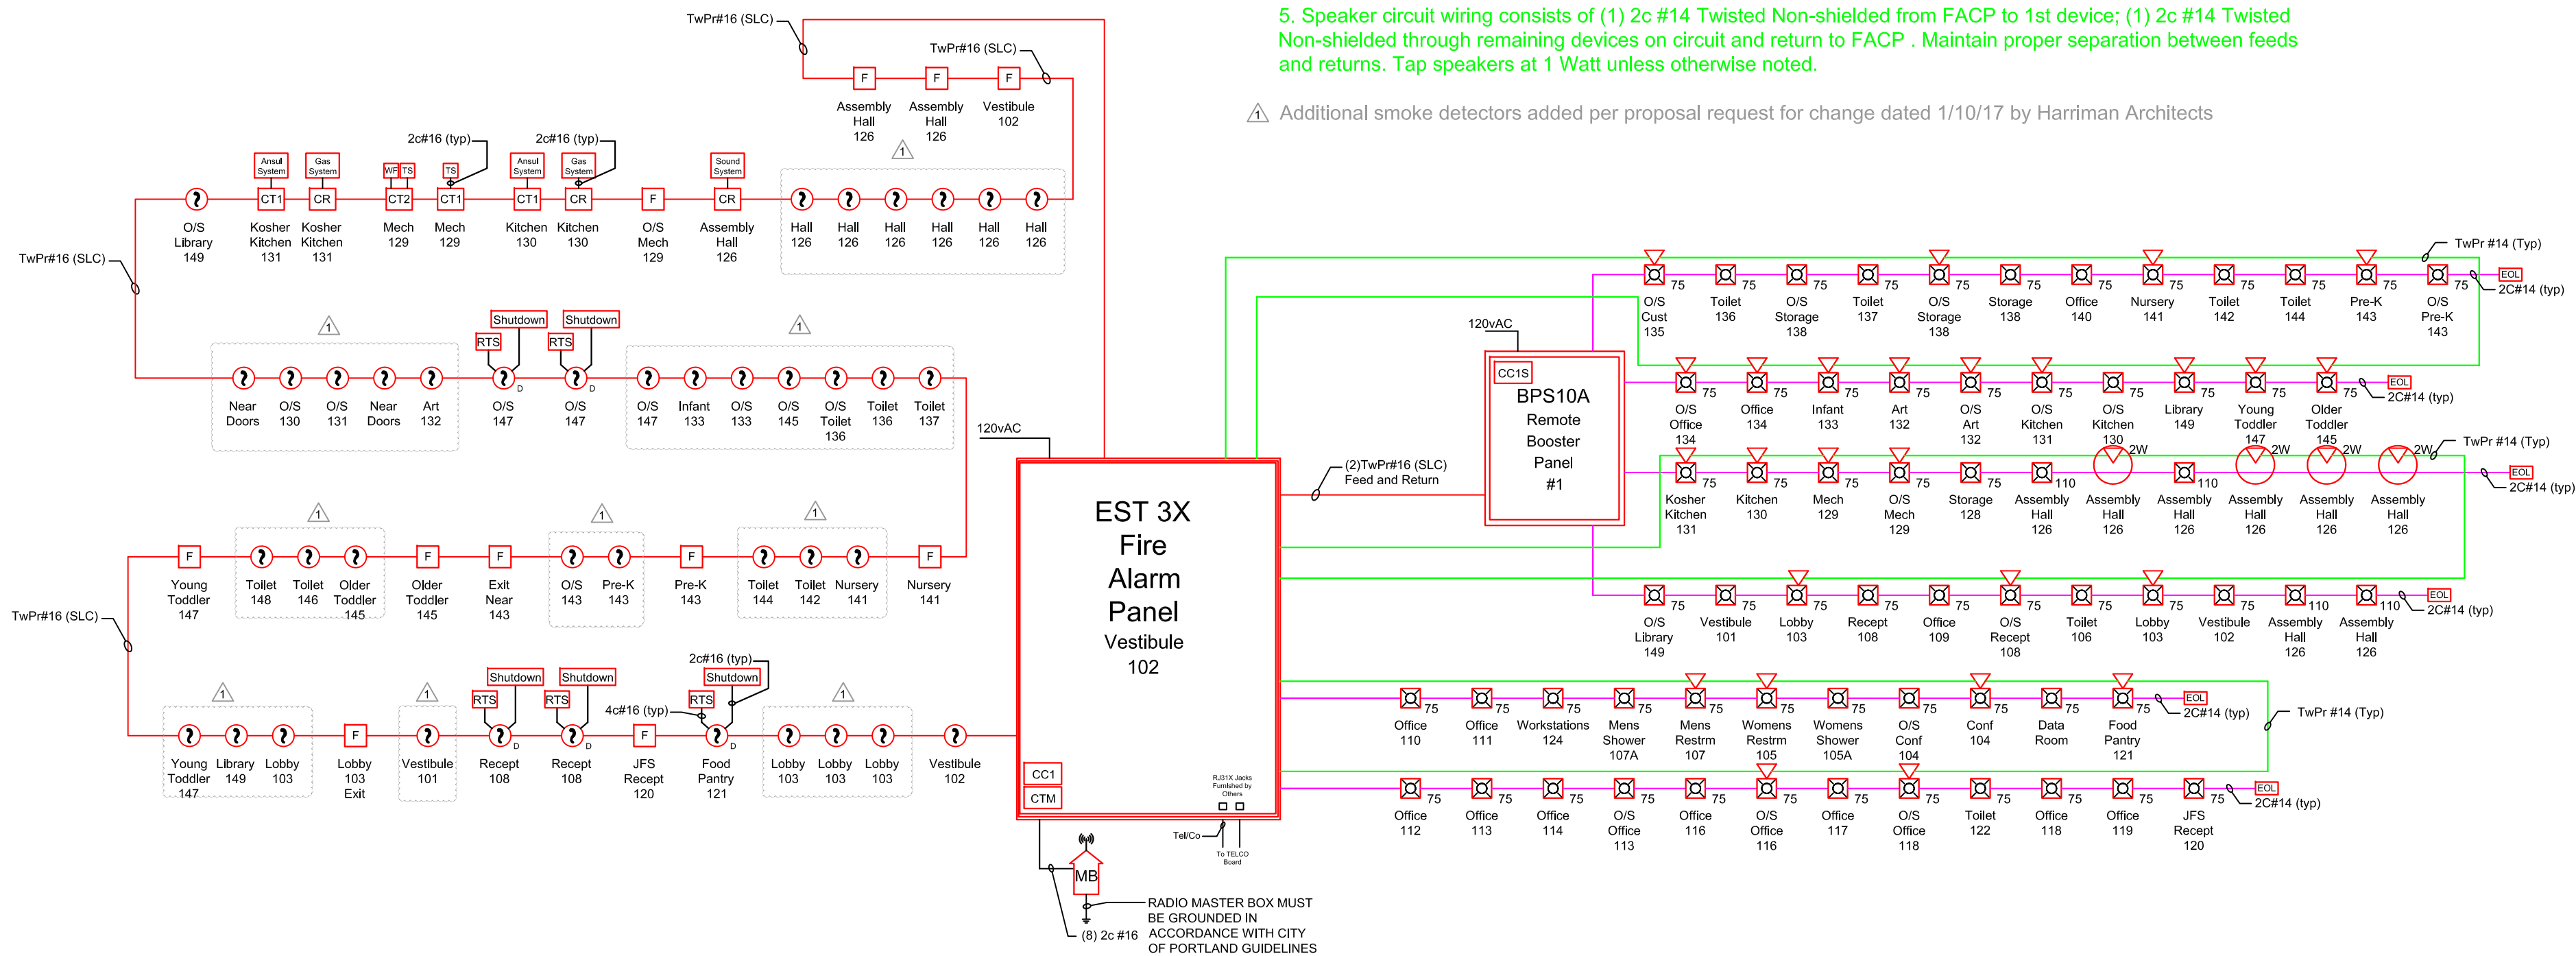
5. Speaker circuit wiring consists of (1) 2c #14 Twisted Non-shielded from FACP to 1st device; (1) 2c #14 Twisted Non-shielded through remaining devices on circuit and return to FACP . Maintain proper separation between feeds and returns. Tap speakers at 1 Watt unless otherwise noted.

1 Additional smoke detectors added per proposal request for change dated 1/10/17 by Harriman Architects

TwPr#16 (SLC)
TwPr#16 (SLC)
F Assembly Hall 126
F Assembly Hall 126
F Vestibule 102
1

2c#16 (typ)
2c#16 (typ)
Ansul System
Gas System
WF TS
TS
Ansul System
Gas System
Sound System

TwPr#16 (SLC)
O/S Library 149
CT1 Kosher Kitchen 131
CR Kosher Kitchen 131
CT2 Mech 129
CT1 Mech 129
CT1 Kitchen 130
CR Kitchen 130
F O/S Mech 129
CR Assembly Hall 126
Hall 126
Hall 126
Hall 126
Hall 126
Hall 126
Hall 126

1
Shutdown
Shutdown
RTS
RTS
1
Near Doors
O/S 130
O/S 131
Near Doors
Art 132
O/S 147 D
O/S 147 D
O/S 147
Infant 133
O/S 133
O/S 145
O/S Toilet 136
Toilet 136
Toilet 137

120vAC

1
1
1
F Young Toddler 147
Toilet 148
Toilet 146
Older Toddler 145
F Older Toddler 145
F Exit Near 143
O/S 143
Pre-K 143
F Pre-K 143
Toilet 144
Toilet 142
Nursery 141
F Nursery 141

TwPr#16 (SLC)

2c#16 (typ)
Shutdown
Shutdown
Shutdown
RTS
RTS
RTS
4c#16 (typ)
1
1
1
Young Toddler 147
Library 149
Lobby 103
F Lobby 103 Exit
Vestibule 101
Recept 108 D
Recept 108 D
F JFS Recept 120
Food Pantry 121 D
Lobby 103
Lobby 103
Lobby 103
Vestibule 102

EST 3X Fire Alarm Panel Vestibule 102
CC1
CTM
RJ31X Jacks Furnished by Others
Tel/Co
To TELCO Board
MB
(8) 2c #16
RADIO MASTER BOX MUST BE GROUNDED IN ACCORDANCE WITH CITY OF PORTLAND GUIDELINES

(2)TwPr#16 (SLC) Feed and Return
120vAC
CC1S
BPS10A Remote Booster Panel #1

TwPr #14 (Typ)
EOL
2C#14 (typ)
75 O/S Cust 135
75 Toilet 136
75 O/S Storage 138
75 Toilet 137
75 O/S Storage 138
75 Storage 138
75 Office 140
75 Nursery 141
75 Toilet 142
75 Toilet 144
75 Pre-K 143
75 O/S Pre-K 143

EOL
2C#14 (typ)
75 O/S Office 134
75 Office 134
75 Infant 133
75 Art 132
75 O/S Art 132
75 O/S Kitchen 131
75 O/S Kitchen 130
75 Library 149
75 Young Toddler 147
75 Older Toddler 145

TwPr #14 (Typ)
EOL
2C#14 (typ)
2W 2W 2W 2W
75 Kosher Kitchen 131
75 Kitchen 130
75 Mech 129
75 O/S Mech 129
75 Storage 128
110 Assembly Hall 126
Assembly Hall 126
110 Assembly Hall 126
Assembly Hall 126
Assembly Hall 126
Assembly Hall 126

EOL
2C#14 (typ)
75 O/S Library 149
75 Vestibule 101
75 Lobby 103
75 Recept 108
75 Office 109
75 O/S Recept 108
75 Toilet 106
75 Lobby 103
75 Vestibule 102
110 Assembly Hall 126
110 Assembly Hall 126

EOL
2C#14 (typ)
TwPr #14 (Typ)
75 Office 110
75 Office 111
75 Workstations 124
75 Mens Shower 107A
75 Mens Restrm 107
75 Womens Restrm 105
75 Womens Shower 105A
75 O/S Conf 104
75 Conf 104
75 Data Room
75 Food Pantry 121

EOL
2C#14 (typ)
75 Office 112
75 Office 113
75 Office 114
75 O/S Office 113
75 Office 116
75 O/S Office 116
75 Office 117
75 O/S Office 118
75 Toilet 122
75 Office 118
75 Office 119
75 JFS Recept 120